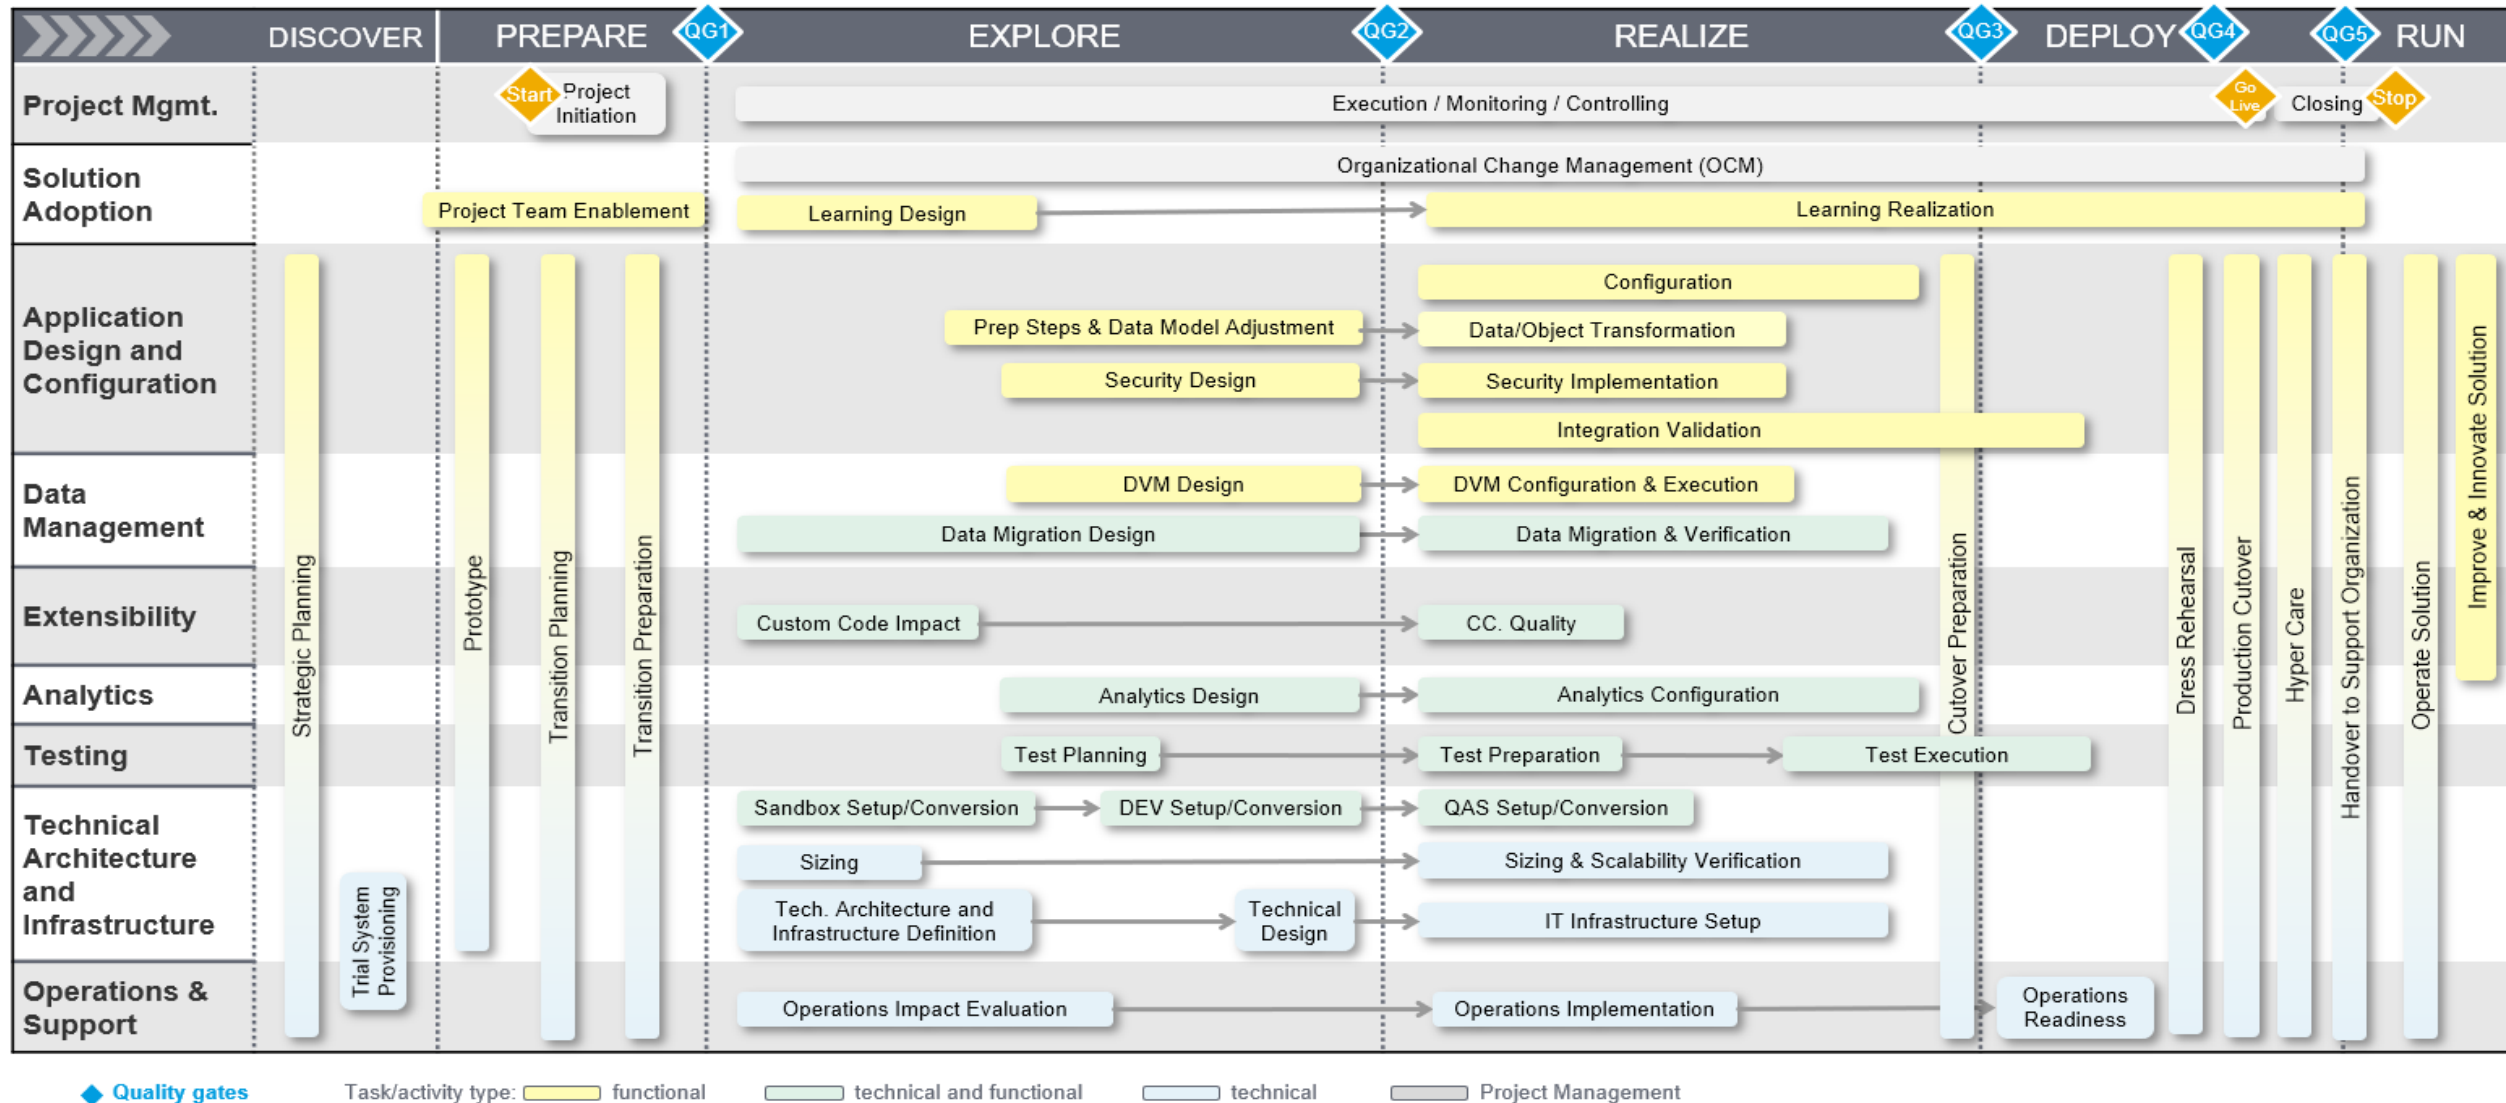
DISCOVER PREPARE QG1 EXPLORE QG2 REALIZE QG3 DEPLOY QG4 QG5 RUN

Project Mgmt.
Start Project Initiation
Execution / Monitoring / Controlling
Go Live
Closing
Stop

Solution Adoption
Organizational Change Management (OCM)
Project Team Enablement
Learning Design
Learning Realization

Application Design and Configuration
Configuration
Prep Steps & Data Model Adjustment
Data/Object Transformation
Security Design
Security Implementation
Integration Validation

Data Management
DVM Design
DVM Configuration & Execution
Data Migration Design
Data Migration & Verification

Extensibility
Custom Code Impact
CC. Quality

Analytics
Analytics Design
Analytics Configuration

Testing
Test Planning
Test Preparation
Test Execution

Technical Architecture and Infrastructure
Sandbox Setup/Conversion
DEV Setup/Conversion
QAS Setup/Conversion
Sizing
Sizing & Scalability Verification
Tech. Architecture and Infrastructure Definition
Technical Design
IT Infrastructure Setup

Operations & Support
Operations Impact Evaluation
Operations Implementation
Operations Readiness

Strategic Planning
Trial System Provisioning
Prototype
Transition Planning
Transition Preparation
Cutover Preparation
Dress Rehearsal
Production Cutover
Hyper Care
Handover to Support Organization
Operate Solution
Improve & Innovate Solution

Quality gates
Task/activity type: functional technical and functional technical Project Management